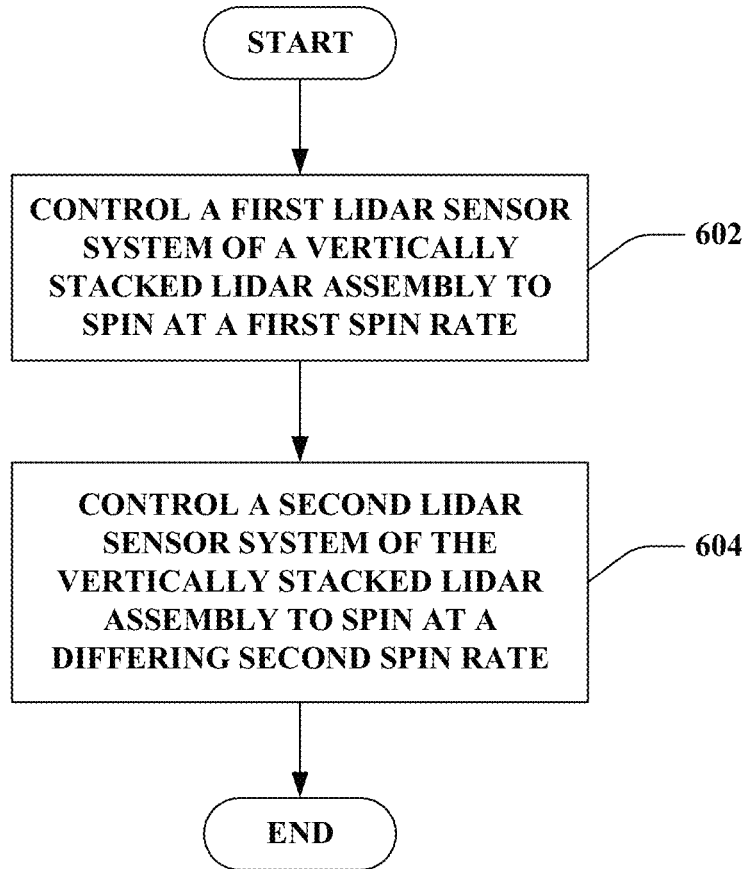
START

CONTROL A FIRST LIDAR SENSOR SYSTEM OF A VERTICALLY STACKED LIDAR ASSEMBLY TO SPIN AT A FIRST SPIN RATE

602

CONTROL A SECOND LIDAR SENSOR SYSTEM OF THE VERTICALLY STACKED LIDAR ASSEMBLY TO SPIN AT A DIFFERING SECOND SPIN RATE

604

END